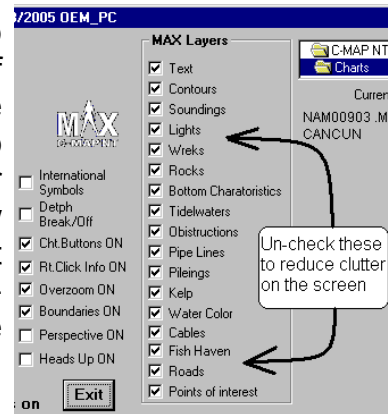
/2005 OEM_PC

MAX Layers

Text
Contours
Soundings
Lights
Wreks
Rocks
Bottom Charatoristics
Tidewaters
Obstructions
Pipe Lines
Pileings
Kelp
Water Color
Cables
Fish Haven
Roads
Points of interest

MAX C-MAP NT

International Symbols
Detph Break/Off
Cht.Buttons ON
Rt.Click Info ON
Overzoom ON
Boundaries ON
Perspective ON
Heads Up ON

Exit

C-MAP NT
Charts

Curren
NAM00903 .M
CANCUN

Un-check these to reduce clutter on the screen

on